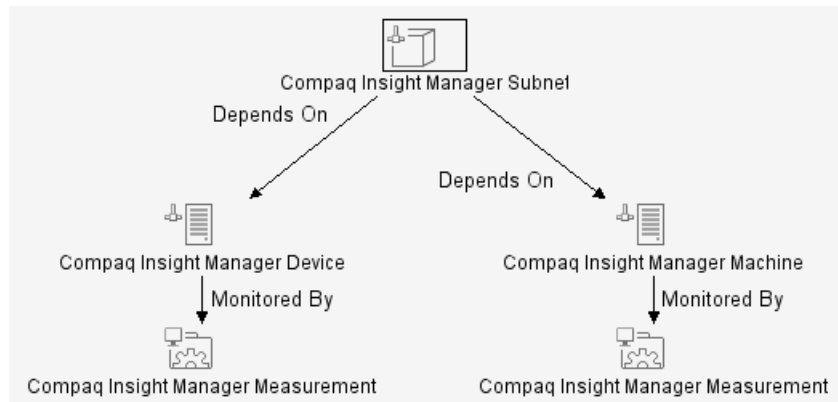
Compaq Insight Manager Subnet

Depends On

Depends On

Compaq Insight Manager Device

Monitored By

Compaq Insight Manager Measurement

Compaq Insight Manager Machine

Monitored By

Compaq Insight Manager Measurement